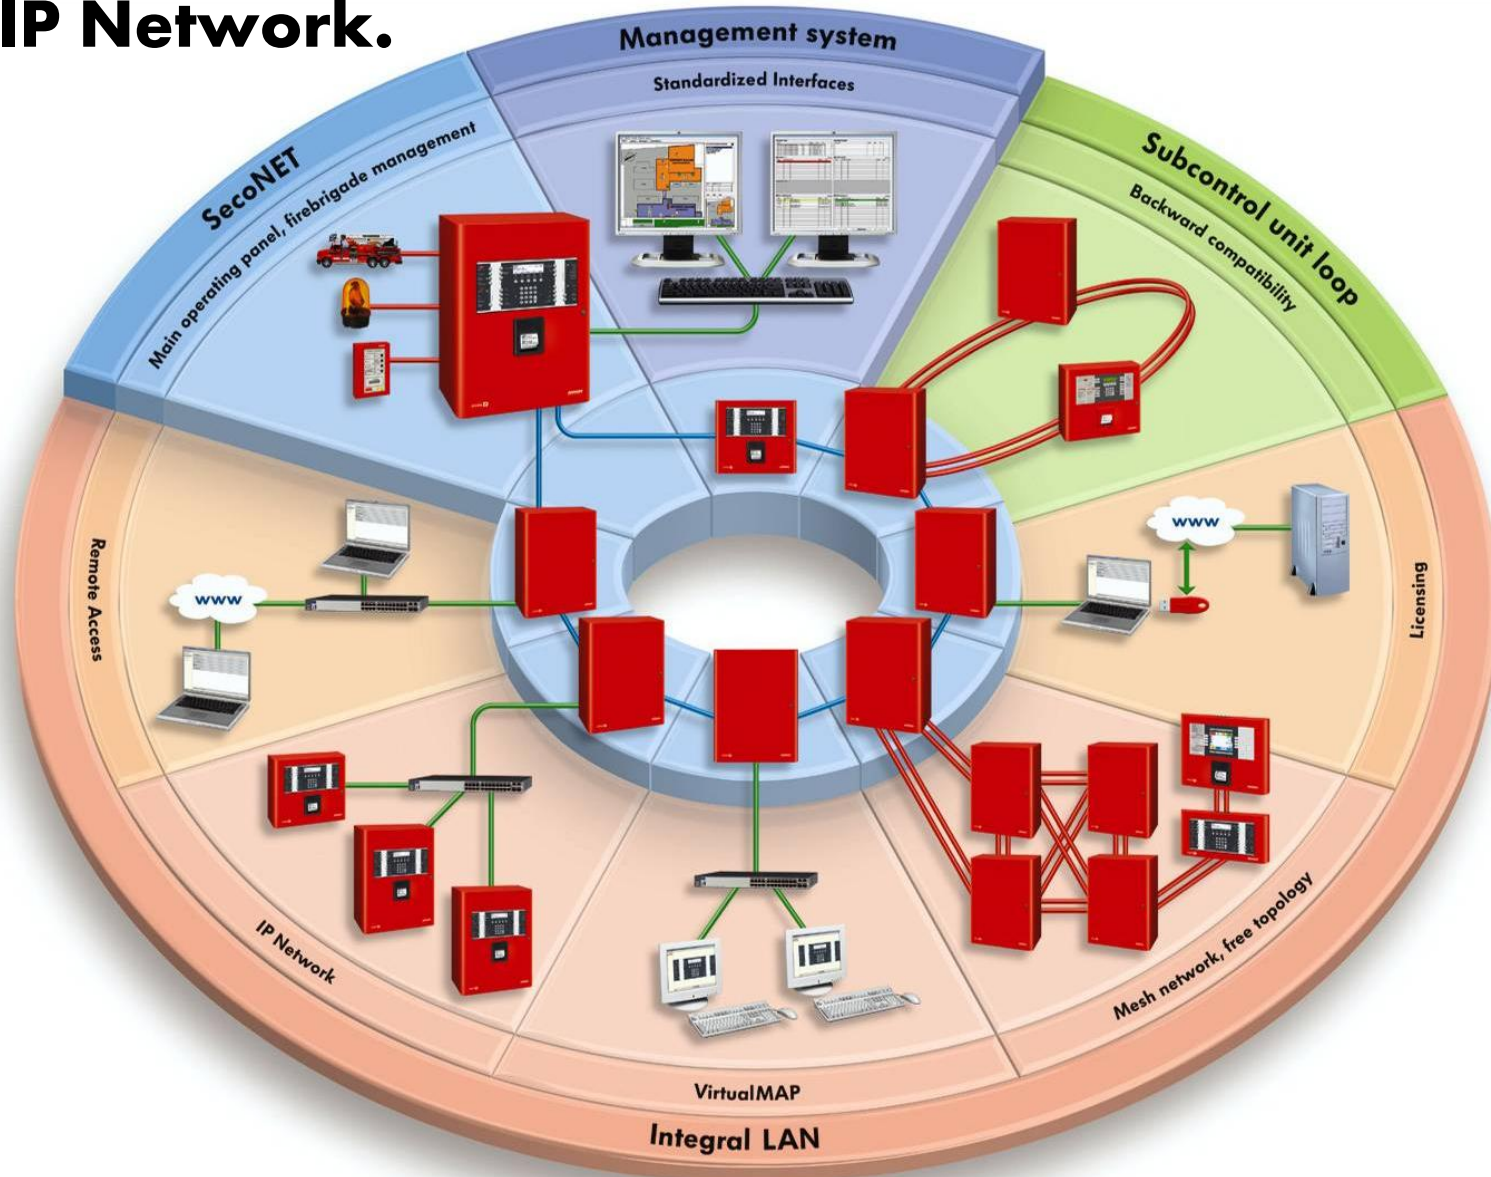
IP Network.

Management system

Standardized Interfaces

SecoNET

Main operating panel, firebrigade management

Subcontrol unit loop

Backward compatibility

Remote Access

www

www

Licensing

IP Network

VirtualMAP

Mesh network, free topology

Integral LAN